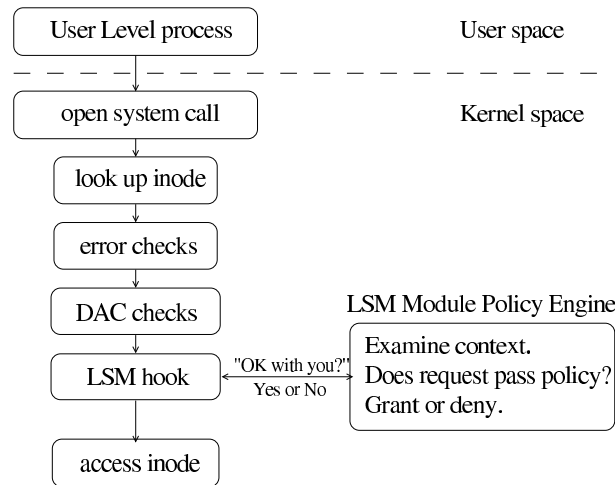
User Level process

User space

open system call

Kernel space

look up inode

error checks

DAC checks

LSM Module Policy Engine

LSM hook

"OK with you?"
Yes or No

Examine context.
Does request pass policy?
Grant or deny.

access inode